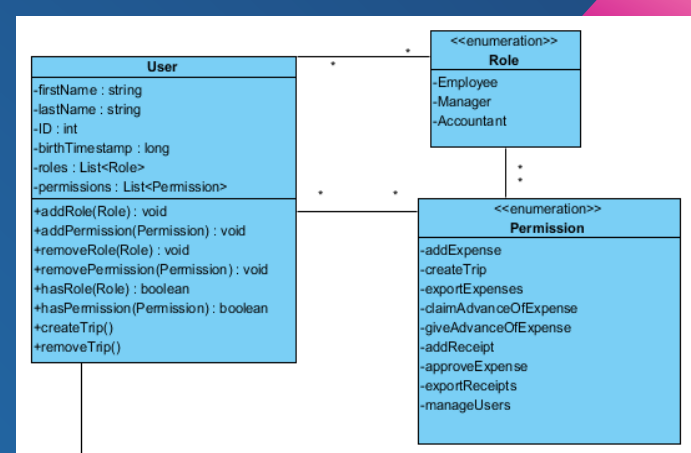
User

-firstName : string
-lastName : string
-ID : int
-birthTimestamp : long
-roles : List<Role>
-permissions : List<Permission>

+addRole(Role) : void
+addPermission(Permission) : void
+removeRole(Role) : void
+removePermission(Permission) : void
+hasRole(Role) : boolean
+hasPermission(Permission) : boolean
+createTrip()
+removeTrip()

*

*

<<enumeration>>
Role

-Employee
-Manager
-Accountant

*

*

*

*

<<enumeration>>
Permission

-addExpense
-createTrip
-exportExpenses
-claimAdvanceOfExpense
-giveAdvanceOfExpense
-addReceipt
-approveExpense
-exportReceipts
-manageUsers